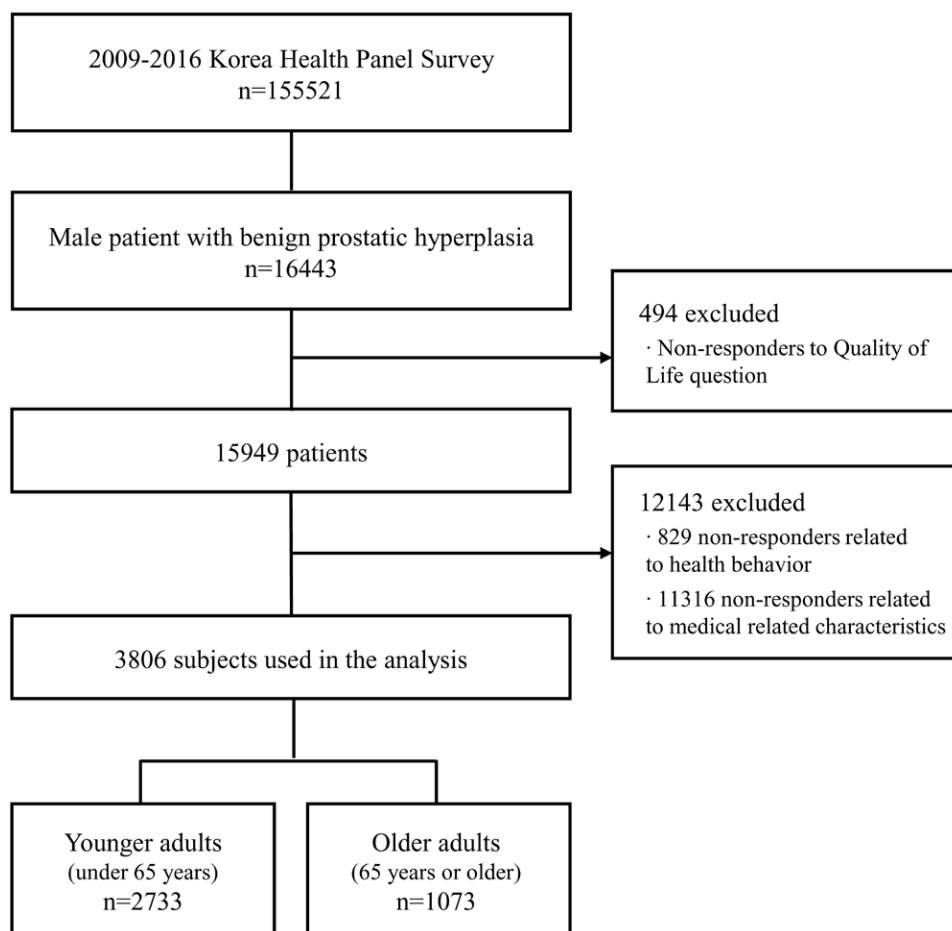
2009-2016 Korea Health Panel Survey
n=155521

Male patient with benign prostatic hyperplasia
n=16443

494 excluded
· Non-responders to Quality of Life question

15949 patients

12143 excluded
· 829 non-responders related to health behavior
· 11316 non-responders related to medical related characteristics

3806 subjects used in the analysis

Younger adults
(under 65 years)
n=2733

Older adults
(65 years or older)
n=1073